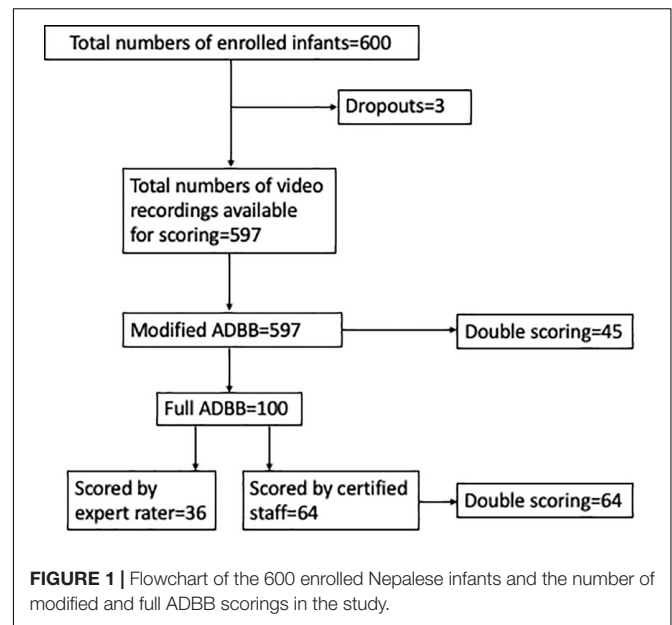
Total numbers of enrolled infants=600

Dropouts=3

Total numbers of video recordings available for scoring=597

Modified ADBB=597

Double scoring=45

Full ADBB=100

Scored by expert rater=36

Scored by certified staff=64

Double scoring=64

**FIGURE 1 |** Flowchart of the 600 enrolled Nepalese infants and the number of modified and full ADBB scorings in the study.